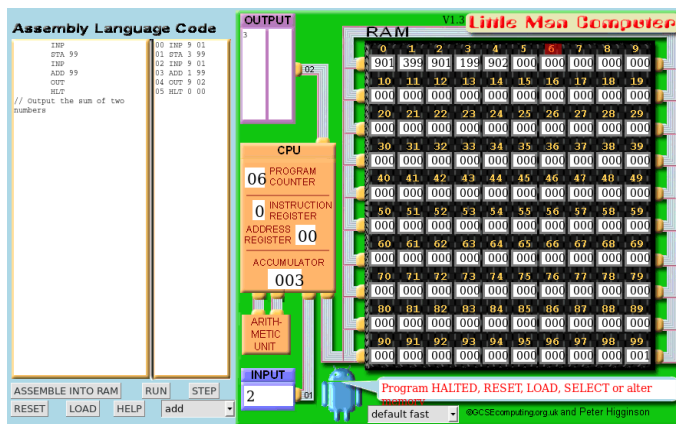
Assembly Language Code

INP
STA 99
INP
ADD 99
OUT
HLT
// Output the sum of two numbers

00 INP 9 01
01 STA 3 99
02 INP 9 01
03 ADD 1 99
04 OUT 9 02
05 HLT 0 00

ASSEMBLE INTO RAM RUN STEP
RESET LOAD HELP add

OUTPUT
3
02

CPU
06 PROGRAM COUNTER
0 INSTRUCTION REGISTER
ADDRESS REGISTER 00
ACCUMULATOR
003

ARITH-METIC UNIT

INPUT
2
01

RAM V1.3 Little Man Computer

| 0 | 1 | 2 | 3 | 4 | 5 | 6 | 7 | 8 | 9 |
|---|---|---|---|---|---|---|---|---|---|
| 901 | 399 | 901 | 199 | 902 | 000 | 000 | 000 | 000 | 000 |
| 10 | 11 | 12 | 13 | 14 | 15 | 16 | 17 | 18 | 19 |
| 000 | 000 | 000 | 000 | 000 | 000 | 000 | 000 | 000 | 000 |
| 20 | 21 | 22 | 23 | 24 | 25 | 26 | 27 | 28 | 29 |
| 000 | 000 | 000 | 000 | 000 | 000 | 000 | 000 | 000 | 000 |
| 30 | 31 | 32 | 33 | 34 | 35 | 36 | 37 | 38 | 39 |
| 000 | 000 | 000 | 000 | 000 | 000 | 000 | 000 | 000 | 000 |
| 40 | 41 | 42 | 43 | 44 | 45 | 46 | 47 | 48 | 49 |
| 000 | 000 | 000 | 000 | 000 | 000 | 000 | 000 | 000 | 000 |
| 50 | 51 | 52 | 53 | 54 | 55 | 56 | 57 | 58 | 59 |
| 000 | 000 | 000 | 000 | 000 | 000 | 000 | 000 | 000 | 000 |
| 60 | 61 | 62 | 63 | 64 | 65 | 66 | 67 | 68 | 69 |
| 000 | 000 | 000 | 000 | 000 | 000 | 000 | 000 | 000 | 000 |
| 70 | 71 | 72 | 73 | 74 | 75 | 76 | 77 | 78 | 79 |
| 000 | 000 | 000 | 000 | 000 | 000 | 000 | 000 | 000 | 000 |
| 80 | 81 | 82 | 83 | 84 | 85 | 86 | 87 | 88 | 89 |
| 000 | 000 | 000 | 000 | 000 | 000 | 000 | 000 | 000 | 000 |
| 90 | 91 | 92 | 93 | 94 | 95 | 96 | 97 | 98 | 99 |
| 000 | 000 | 000 | 000 | 000 | 000 | 000 | 000 | 000 | 001 |

Program HALTED, RESET, LOAD, SELECT or alter memory

default fast
©GCSEcomputing.org.uk and Peter Higginson